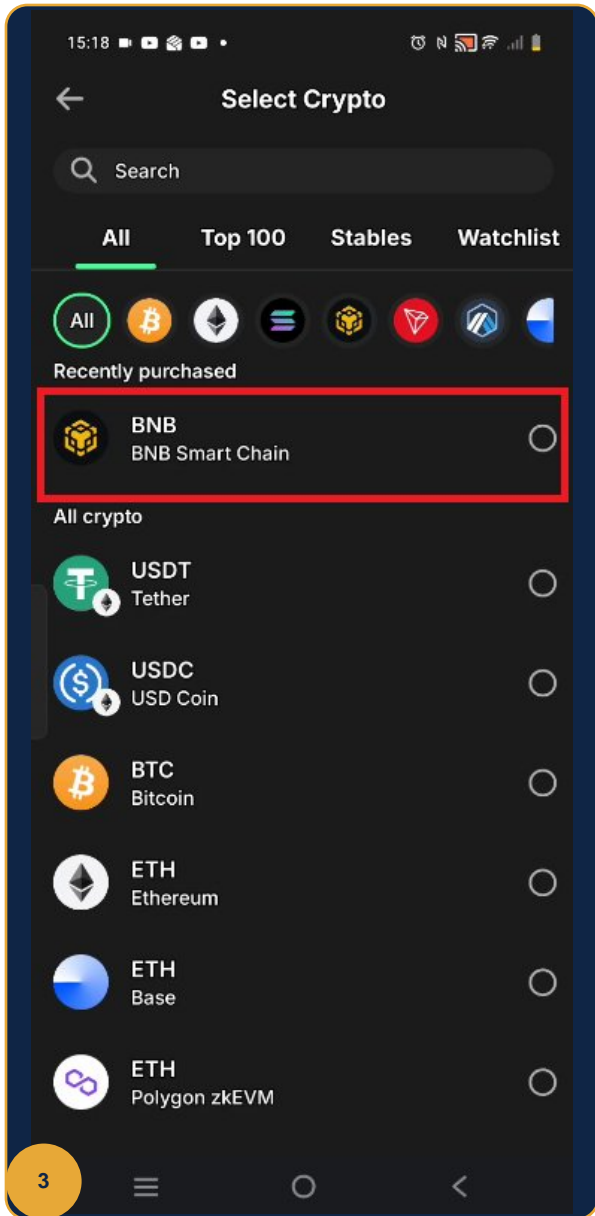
15:18

Select Crypto

Search

All Top 100 Stables Watchlist

All

Recently purchased

BNB
BNB Smart Chain

All crypto

USDT
Tether

USDC
USD Coin

BTC
Bitcoin

ETH
Ethereum

ETH
Base

ETH
Polygon zkEVM

3